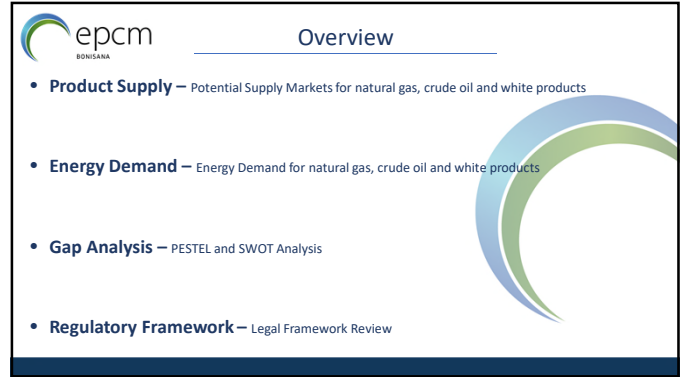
epcm
BONISANA

Overview

• **Product Supply –** Potential Supply Markets for natural gas, crude oil and white products

• **Energy Demand –** Energy Demand for natural gas, crude oil and white products

• **Gap Analysis –** PESTEL and SWOT Analysis

• **Regulatory Framework –** Legal Framework Review